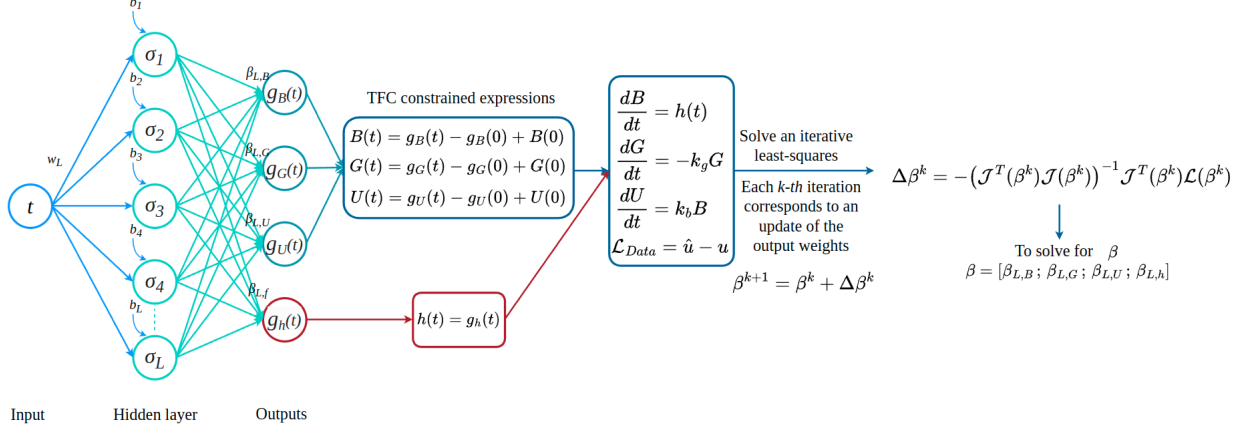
$b_1$
$\sigma_1$
$b_2$
$\sigma_2$
$b_3$
$\sigma_3$
$b_4$
$\sigma_4$
$b_L$
$\sigma_L$
$w_L$
$t$
$\beta_{L,B}$
$g_B(t)$
$\beta_{L,G}$
$g_G(t)$
$\beta_{L,U}$
$g_U(t)$
$\beta_{L,f}$
$g_h(t)$

TFC constrained expressions

$B(t) = g_B(t) - g_B(0) + B(0)$
$G(t) = g_G(t) - g_G(0) + G(0)$
$U(t) = g_U(t) - g_U(0) + U(0)$

$h(t) = g_h(t)$

$\frac{dB}{dt} = h(t)$
$\frac{dG}{dt} = -k_g G$
$\frac{dU}{dt} = k_b B$
$\mathcal{L}_{Data} = \hat{u} - u$

Solve an iterative least-squares

Each k-th iteration corresponds to an update of the output weights

$\beta^{k+1} = \beta^k + \Delta\beta^k$

$\Delta\beta^k = -\left(\mathcal{J}^T(\beta^k)\mathcal{J}(\beta^k)\right)^{-1}\mathcal{J}^T(\beta^k)\mathcal{L}(\beta^k)$

To solve for $\beta$
$\beta = [\beta_{L,B}\, ; \, \beta_{L,G}\, ; \, \beta_{L,U}\, ; \, \beta_{L,h}]$

Input
Hidden layer
Outputs